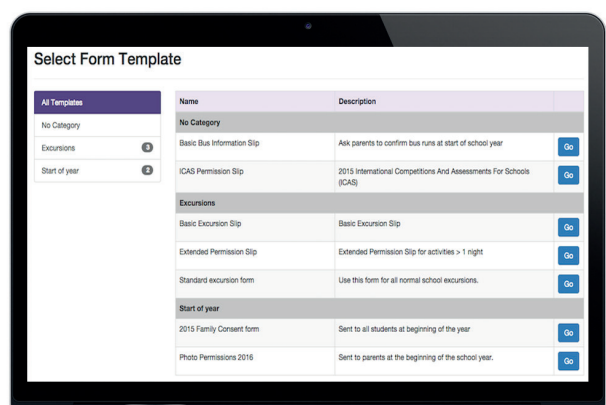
Select Form Template

All Templates
No Category
Excursions 3
Start of year 2

| Name | Description | |
|---|---|---|
| No Category | | |
| Basic Bus Information Slip | Ask parents to confirm bus runs at start of school year | Go |
| ICAS Permission Slip | 2015 International Competitions And Assessments For Schools (ICAS) | Go |
| Excursions | | |
| Basic Excursion Slip | Basic Excursion Slip | Go |
| Extended Permission Slip | Extended Permission Slip for activities > 1 night | Go |
| Standard excursion form | Use this form for all normal school excursions. | Go |
| Start of year | | |
| 2015 Family Consent form | Sent to all students at beginning of the year | Go |
| Photo Permissions 2016 | Sent to parents at the beginning of the school year. | Go |